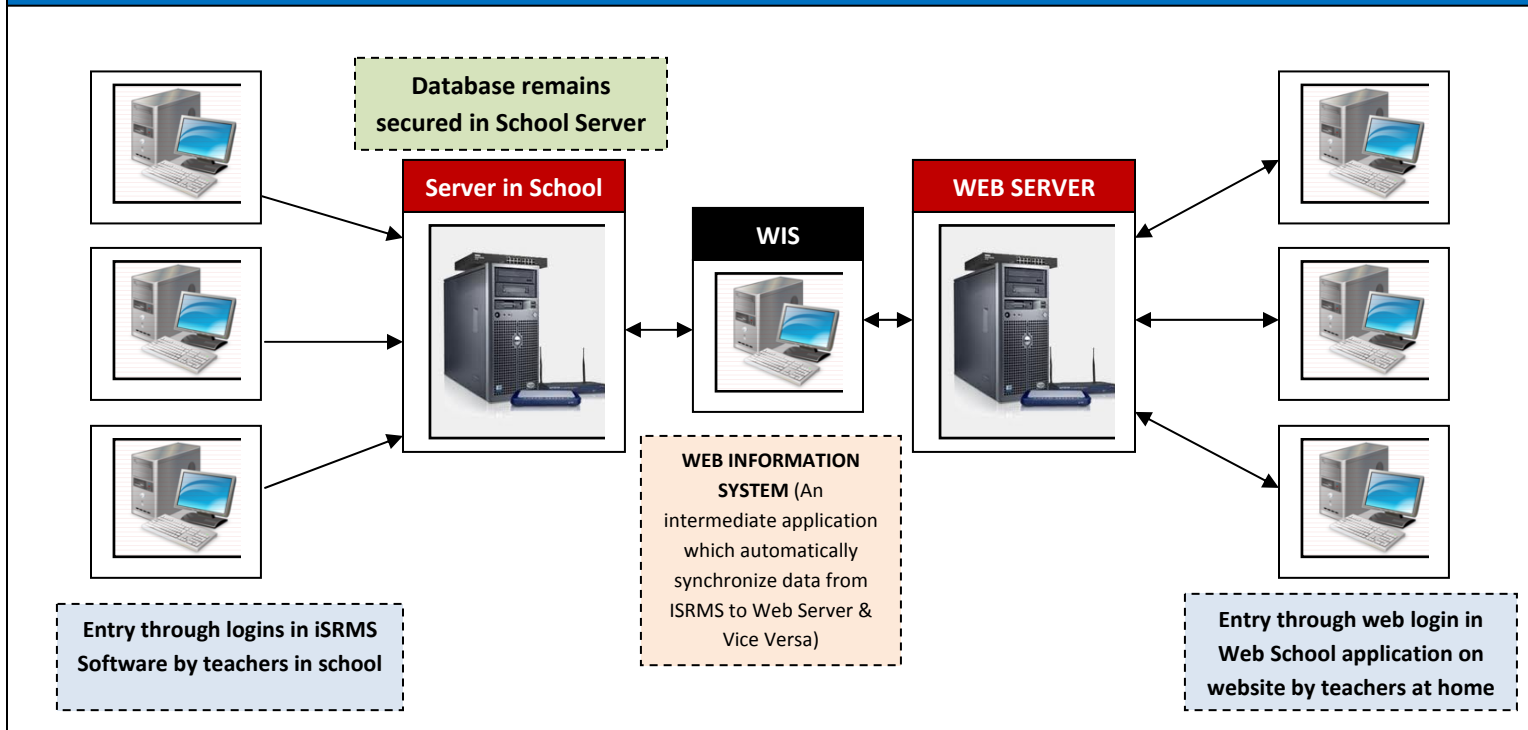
Database remains secured in School Server

Server in School

WIS

WEB SERVER

WEB INFORMATION SYSTEM (An intermediate application which automatically synchronize data from ISRMS to Web Server & Vice Versa)

Entry through logins in iSRMS Software by teachers in school

Entry through web login in Web School application on website by teachers at home